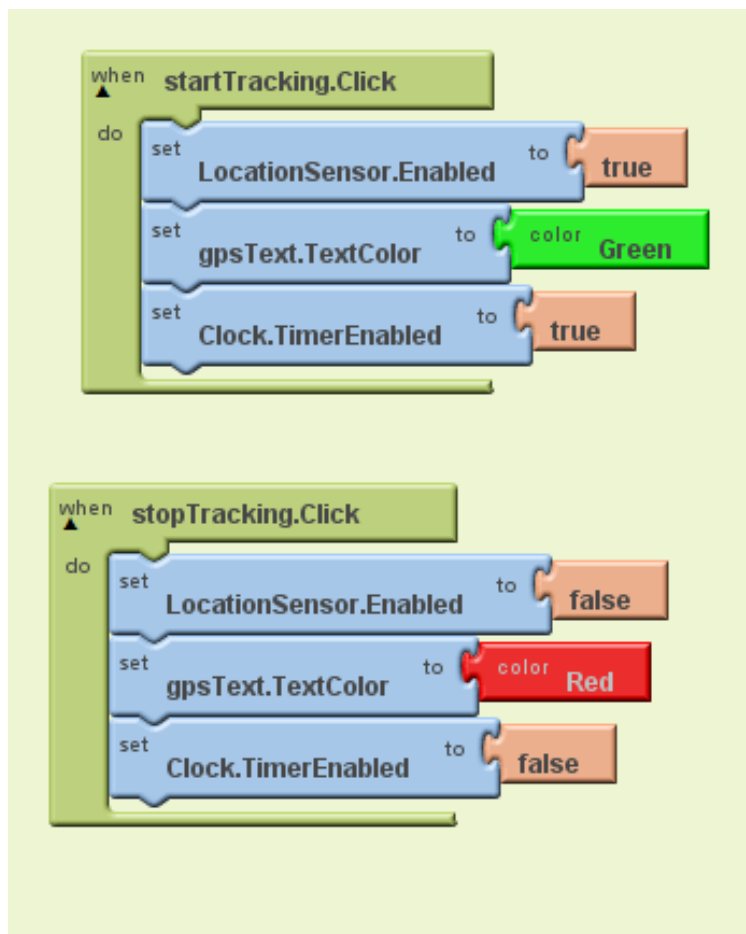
when startTracking.Click
do
set LocationSensor.Enabled to true
set gpsText.TextColor to color Green
set Clock.TimerEnabled to true

when stopTracking.Click
do
set LocationSensor.Enabled to false
set gpsText.TextColor to color Red
set Clock.TimerEnabled to false